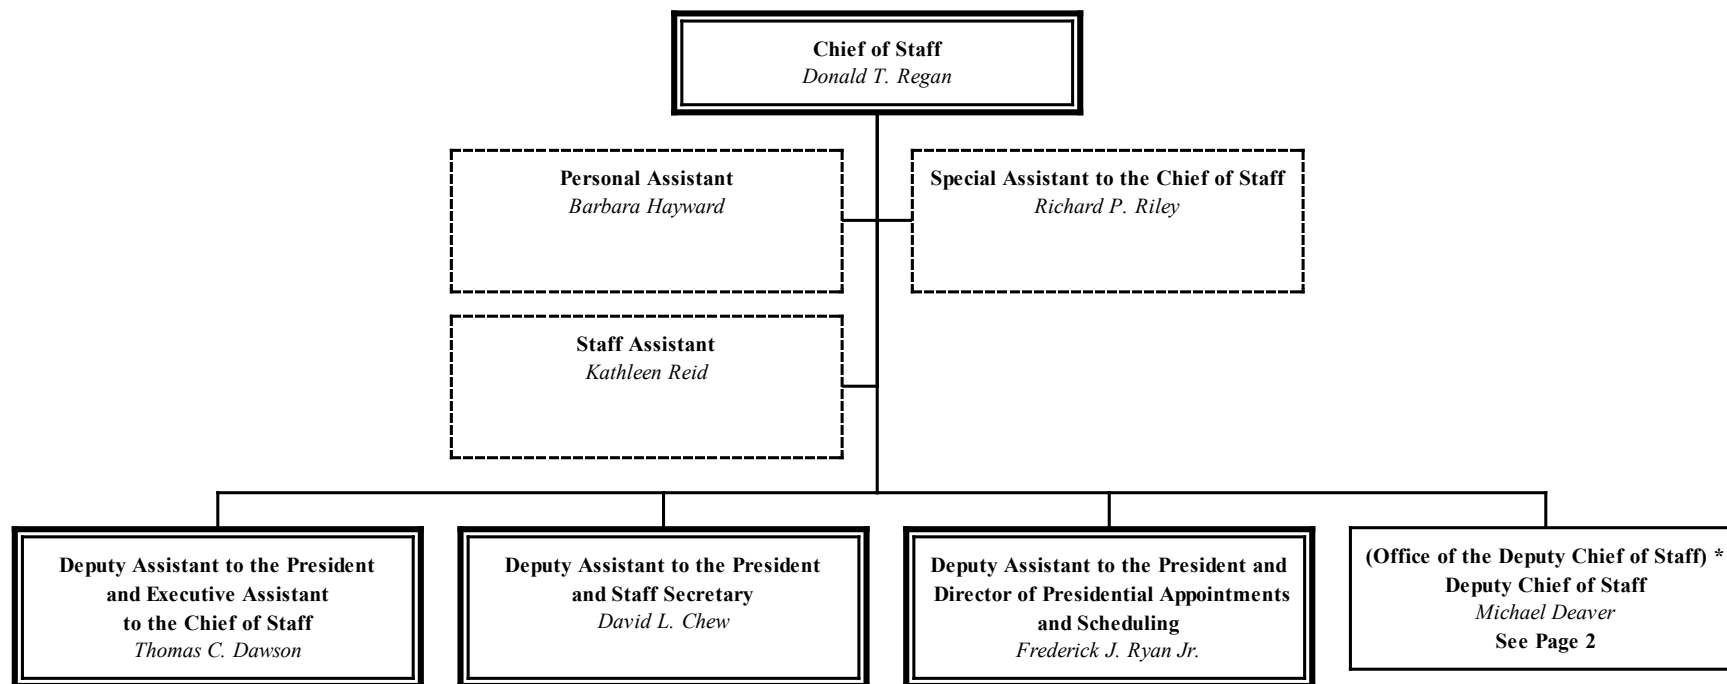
**Chief of Staff**
*Donald T. Regan*

**Personal Assistant**
*Barbara Hayward*

**Special Assistant to the Chief of Staff**
*Richard P. Riley*

**Staff Assistant**
*Kathleen Reid*

**Deputy Assistant to the President and Executive Assistant to the Chief of Staff**
*Thomas C. Dawson*

**Deputy Assistant to the President and Staff Secretary**
*David L. Chew*

**Deputy Assistant to the President and Director of Presidential Appointments and Scheduling**
*Frederick J. Ryan Jr.*

**(Office of the Deputy Chief of Staff) \***
**Deputy Chief of Staff**
*Michael Deaver*
**See Page 2**